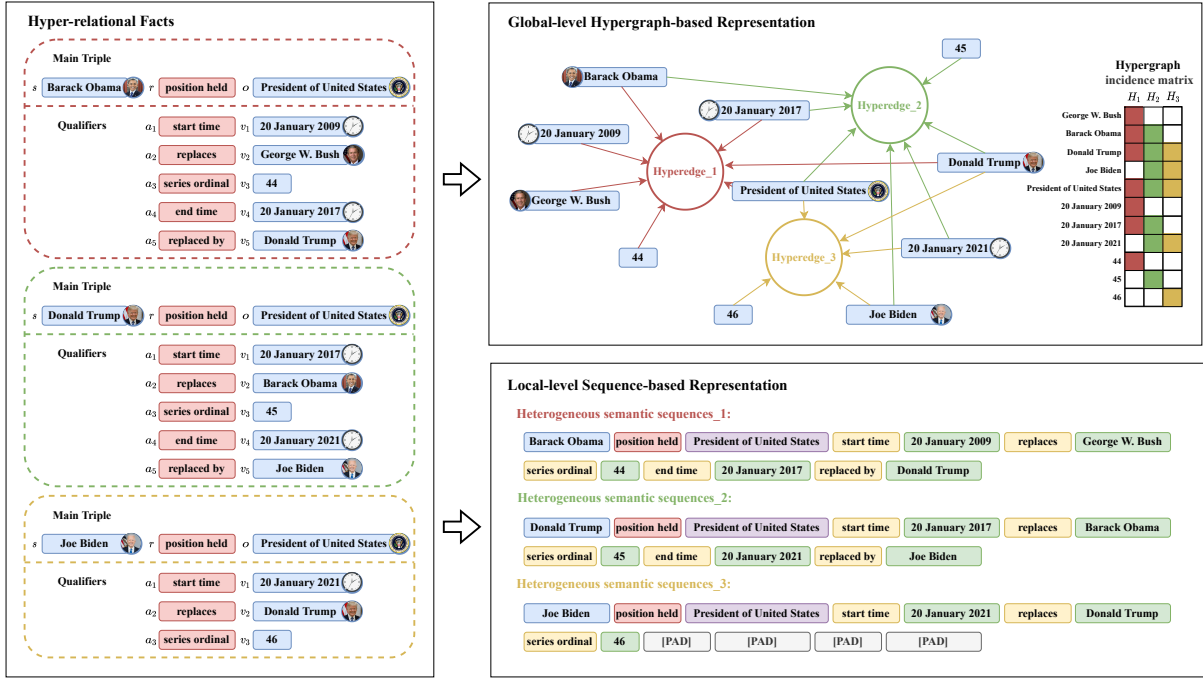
Hyper-relational Facts

Main Triple

$s$ Barack Obama $r$ position held $o$ President of United States

Qualifiers
$a_1$ start time $v_1$ 20 January 2009
$a_2$ replaces $v_2$ George W. Bush
$a_3$ series ordinal $v_3$ 44
$a_4$ end time $v_4$ 20 January 2017
$a_5$ replaced by $v_5$ Donald Trump

Main Triple

$s$ Donald Trump $r$ position held $o$ President of United States

Qualifiers
$a_1$ start time $v_1$ 20 January 2017
$a_2$ replaces $v_2$ Barack Obama
$a_3$ series ordinal $v_3$ 45
$a_4$ end time $v_4$ 20 January 2021
$a_5$ replaced by $v_5$ Joe Biden

Main Triple

$s$ Joe Biden $r$ position held $o$ President of United States

Qualifiers
$a_1$ start time $v_1$ 20 January 2021
$a_2$ replaces $v_2$ Donald Trump
$a_3$ series ordinal $v_3$ 46

Global-level Hypergraph-based Representation

45
Barack Obama
Hyperedge_2
20 January 2017
20 January 2009
Hyperedge_1
Donald Trump
President of United States
George W. Bush
Hyperedge_3
20 January 2021
44
46
Joe Biden

Hypergraph incidence matrix

| | $H_1$ | $H_2$ | $H_3$ |
|---|---|---|---|
| George W. Bush | | | |
| Barack Obama | | | |
| Donald Trump | | | |
| Joe Biden | | | |
| President of United States | | | |
| 20 January 2009 | | | |
| 20 January 2017 | | | |
| 20 January 2021 | | | |
| 44 | | | |
| 45 | | | |
| 46 | | | |

Local-level Sequence-based Representation

Heterogeneous semantic sequences_1:
Barack Obama position held President of United States start time 20 January 2009 replaces George W. Bush series ordinal 44 end time 20 January 2017 replaced by Donald Trump

Heterogeneous semantic sequences_2:
Donald Trump position held President of United States start time 20 January 2017 replaces Barack Obama series ordinal 45 end time 20 January 2021 replaced by Joe Biden

Heterogeneous semantic sequences_3:
Joe Biden position held President of United States start time 20 January 2021 replaces Donald Trump series ordinal 46 [PAD] [PAD] [PAD] [PAD]